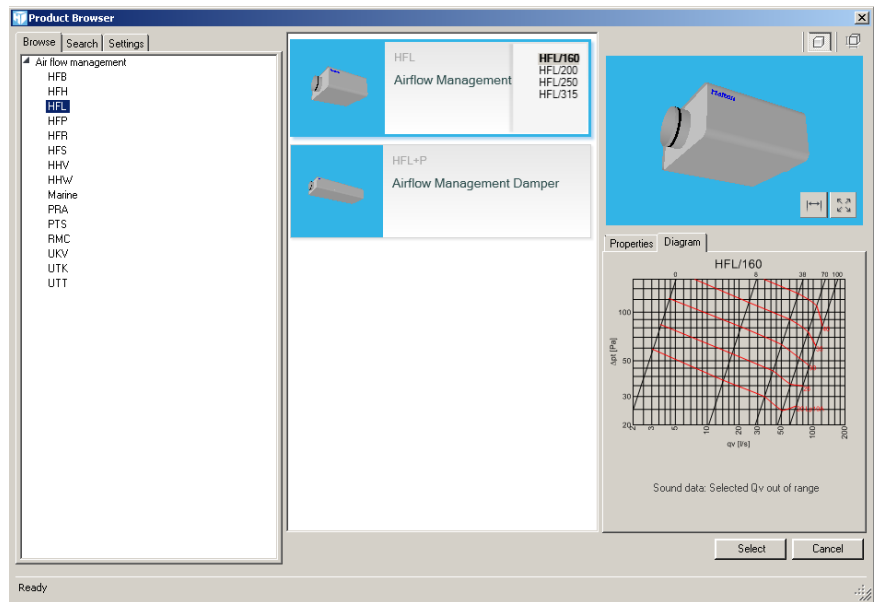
Product Browser

Browse | Search | Settings

Air flow management
HFB
HFH
HFL
HFP
HFR
HFS
HHV
HHW
Marine
PRA
PTS
RMC
UKV
UTK
UTT

HFL
Airflow Management

HFL/160
HFL/200
HFL/250
HFL/315

HFL+P
Airflow Management Damper

Properties | Diagram

HFL/160

0 8 38 70 100

100
50
30
20

Δpt [Pa]

2 3 5 10 20 30 50 100 200
qv [l/s]

Sound data: Selected Qv out of range

Select
Cancel

Ready